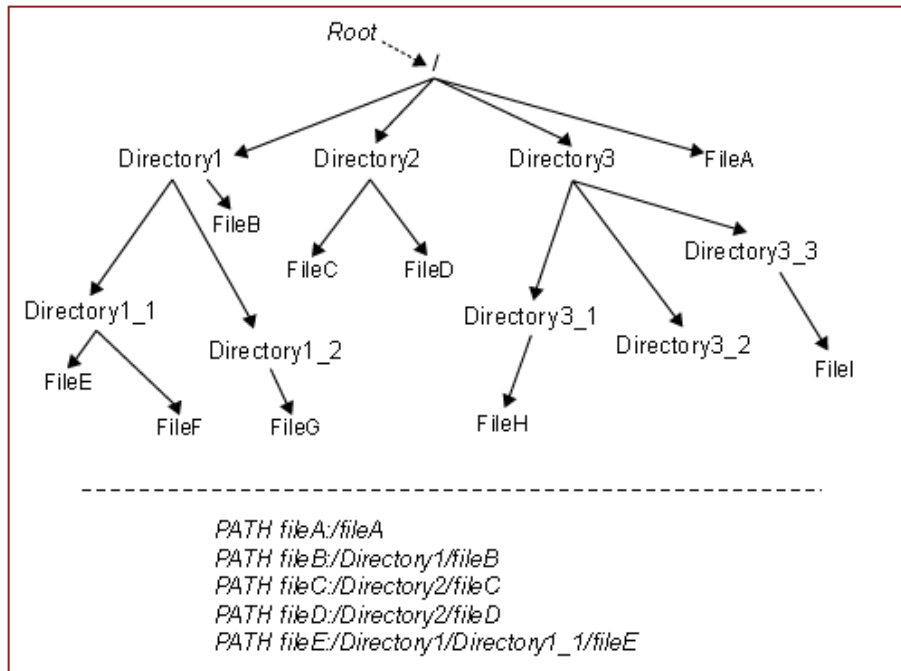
Root
/
Directory1
Directory2
Directory3
FileA
FileB
FileC
FileD
Directory3_3
Directory1_1
Directory1_2
Directory3_1
Directory3_2
FileE
FileF
FileG
FileH
FileI

PATH fileA:/fileA
PATH fileB:/Directory1/fileB
PATH fileC:/Directory2/fileC
PATH fileD:/Directory2/fileD
PATH fileE:/Directory1/Directory1_1/fileE